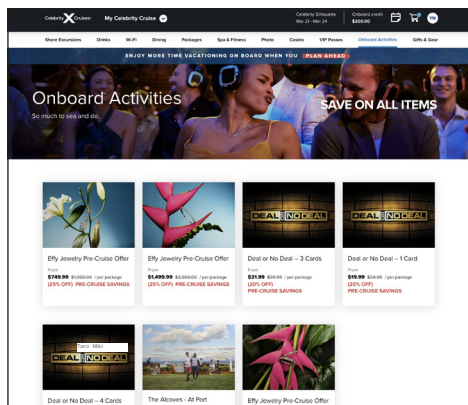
Celebrity Cruises | My Celebrity Cruise

Celebrity Silhouette
Mar 21 - Mar 24

Onboard credit
$200.00

VB

Shore Excursions | Drinks | Wi-Fi | Dining | Packages | Spa & Fitness | Photo | Casino | VIP Passes | Onboard Activities | Gifts & Gear

ENJOY MORE TIME VACATIONING ON BOARD WHEN YOU PLAN AHEAD

Onboard Activities
So much to sea and do.

SAVE ON ALL ITEMS

Effy Jewelry Pre-Cruise Offer
From
$749.99 $1,000.00 / per package
(25% OFF) PRE-CRUISE SAVINGS

Effy Jewelry Pre-Cruise Offer
From
$1,499.99 $2,000.00 / per package
(25% OFF) PRE-CRUISE SAVINGS

DEAL OR NO DEAL
Deal or No Deal – 3 Cards
From
$31.99 $39.99 / per package
(20% OFF)
PRE-CRUISE SAVINGS

DEAL OR NO DEAL
Deal or No Deal – 1 Card
From
$19.99 $24.99 / per package
(20% OFF)
PRE-CRUISE SAVINGS

Taro Miki
DEAL OR NO DEAL
Deal or No Deal – 4 Cards

The Alcoves – At Port

Effy Jewelry Pre-Cruise Offer